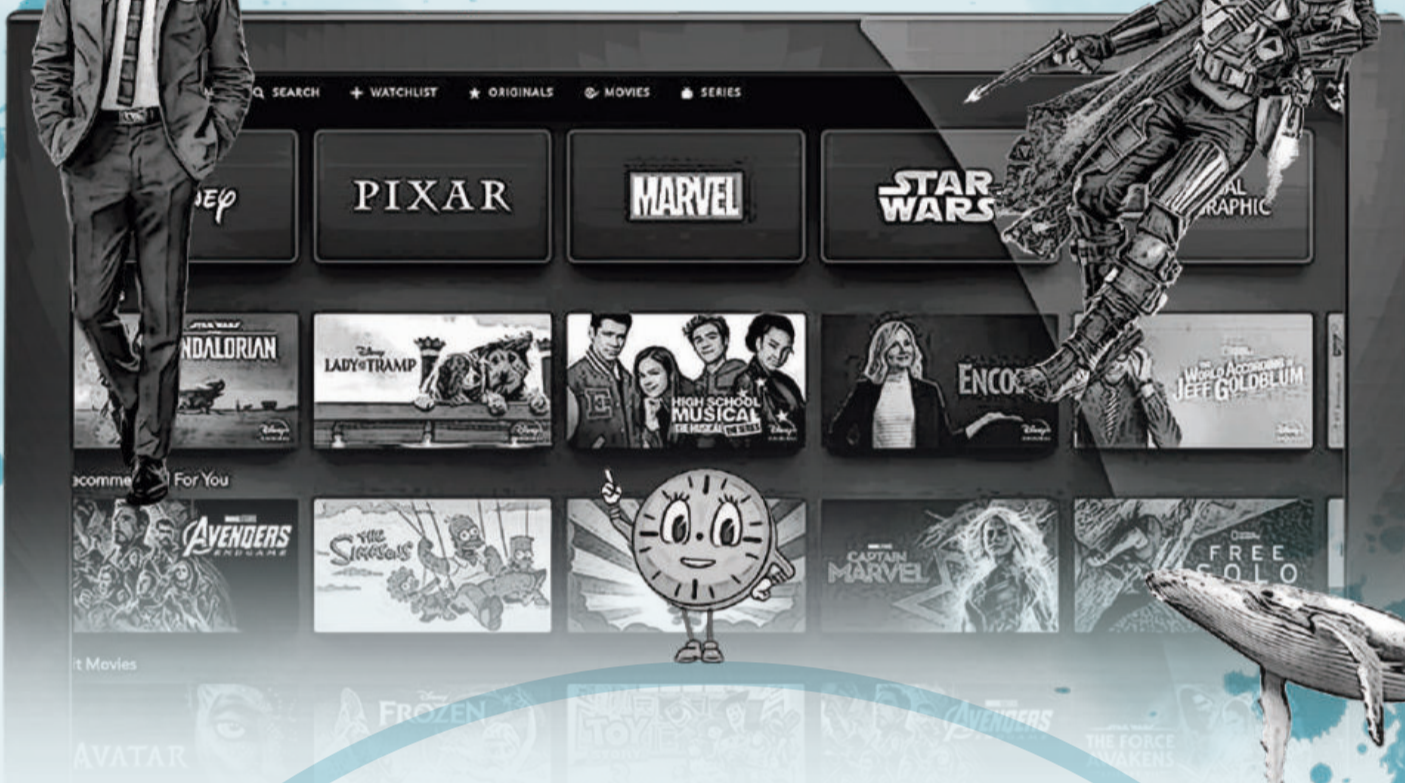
SEARCH + WATCHLIST ★ ORIGINALS MOVIES SERIES

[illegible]ey

PIXAR

MARVEL

STAR WARS

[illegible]AL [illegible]GRAPHIC

STAR WARS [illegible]NDALORIAN

LADY and the TRAMP

HIGH SCHOOL MUSICAL THE MUSICAL THE SERIES

ENCO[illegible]

THE WORLD ACCORDING TO JEFF GOLDBLUM

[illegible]ecomme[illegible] For You

AVENGERS ENDGAME

THE Simpsons

CAPTAIN MARVEL

FREE SOLO

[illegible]t Movies

AVATAR

FROZEN

TOY

AVENGERS

THE FORCE AWAKENS